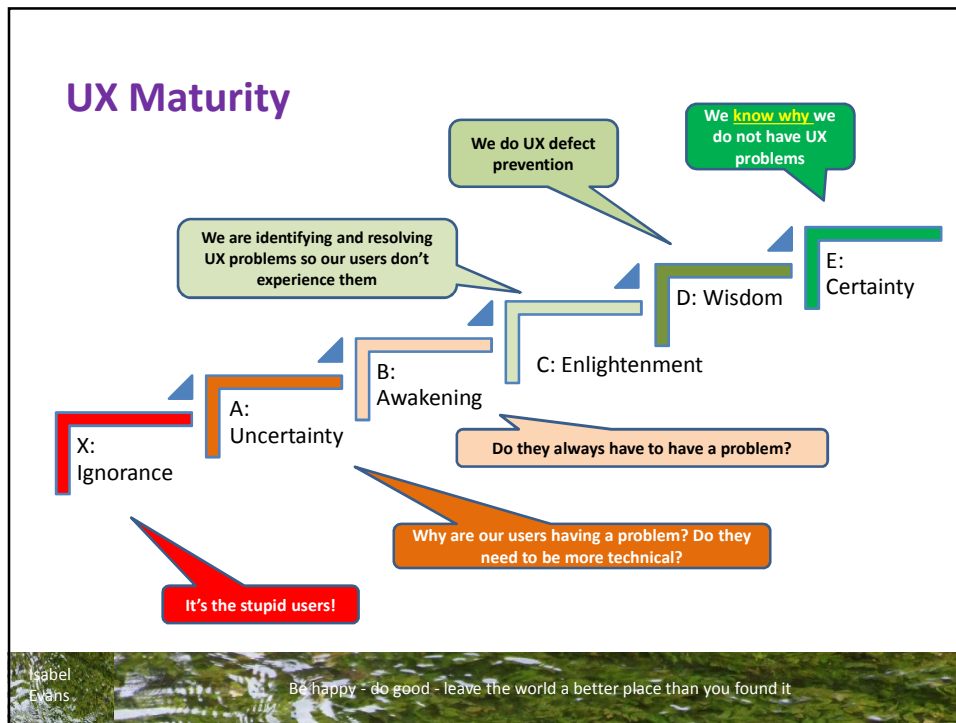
UX Maturity

We know why we do not have UX problems

We do UX defect prevention

We are identifying and resolving UX problems so our users don't experience them

E: Certainty

D: Wisdom

C: Enlightenment

B: Awakening

A: Uncertainty

X: Ignorance

Do they always have to have a problem?

Why are our users having a problem? Do they need to be more technical?

It's the stupid users!

Isabel Evans

Be happy - do good - leave the world a better place than you found it